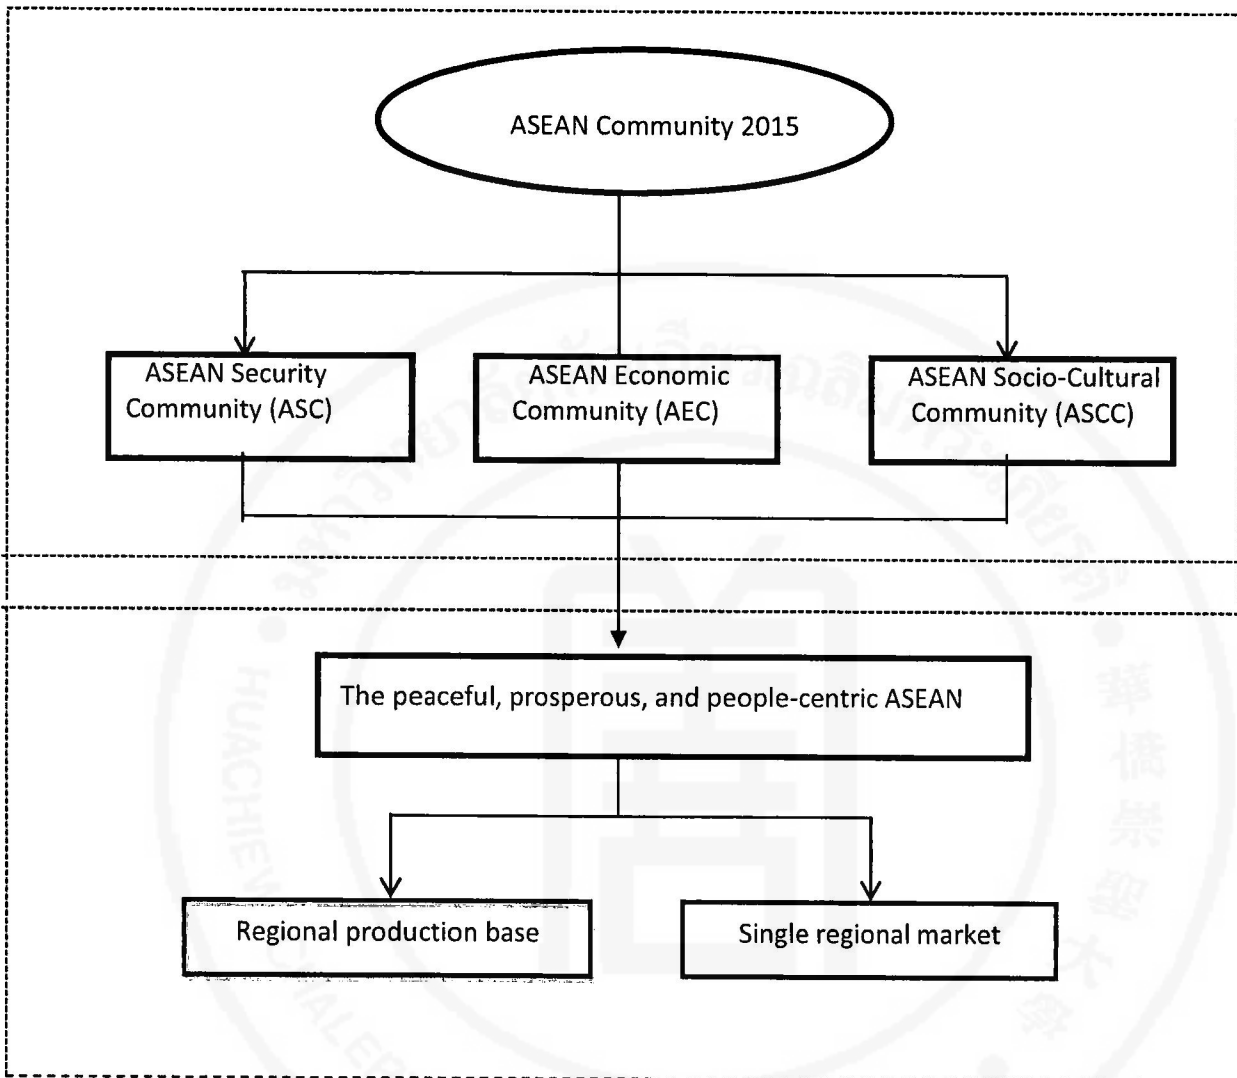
ASEAN Community 2015

ASEAN Security Community (ASC)

ASEAN Economic Community (AEC)

ASEAN Socio-Cultural Community (ASCC)

The peaceful, prosperous, and people-centric ASEAN

Regional production base

Single regional market

HUACHIEW CHALERM

華僑崇聖大學